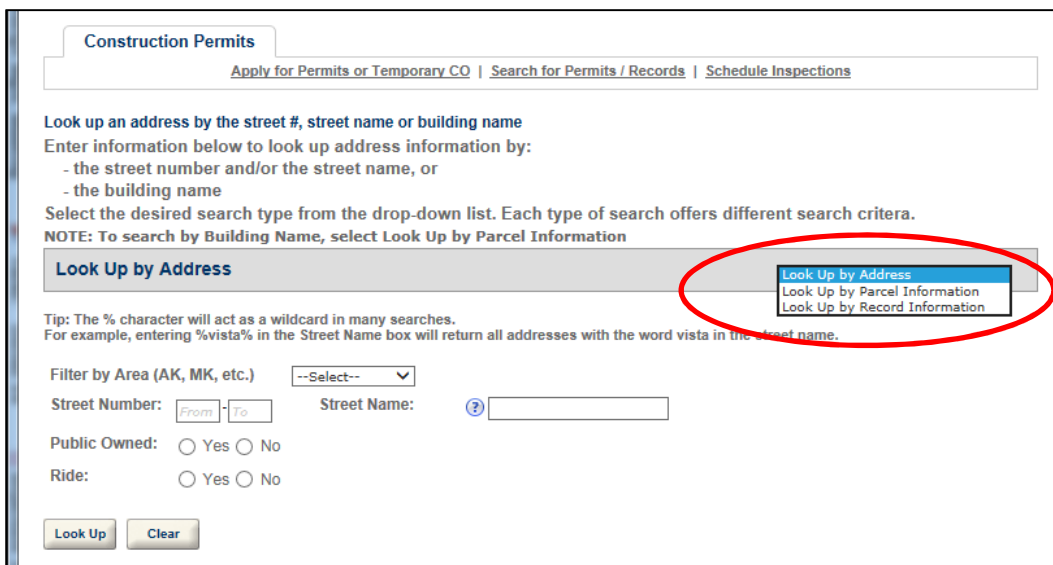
Construction Permits

Apply for Permits or Temporary CO | Search for Permits / Records | Schedule Inspections

Look up an address by the street #, street name or building name

Enter information below to look up address information by:
- the street number and/or the street name, or
- the building name

Select the desired search type from the drop-down list. Each type of search offers different search critera.

NOTE: To search by Building Name, select Look Up by Parcel Information

Look Up by Address

Look Up by Address
Look Up by Parcel Information
Look Up by Record Information

Tip: The % character will act as a wildcard in many searches.
For example, entering %vista% in the Street Name box will return all addresses with the word vista in the street name.

Filter by Area (AK, MK, etc.) --Select--

Street Number: From - To Street Name: ?

Public Owned: Yes No

Ride: Yes No

Look Up Clear